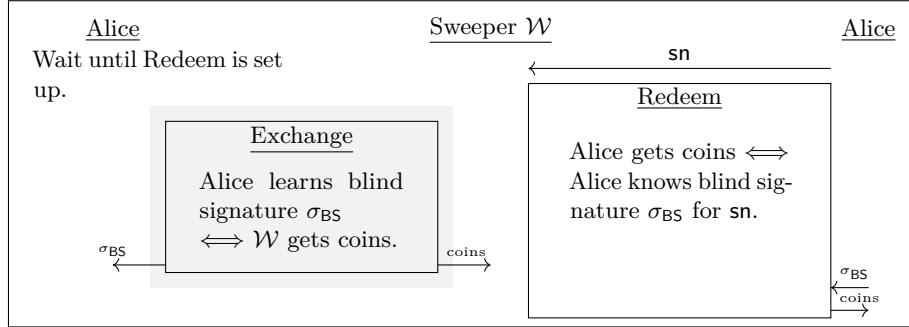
Alice

Sweeper $\mathcal{W}$

Alice

Wait until Redeem is set up.

sn

Exchange

Alice learns blind signature $\sigma_{\mathsf{BS}}$ $\iff \mathcal{W}$ gets coins.

$\sigma_{\mathsf{BS}}$

coins

Redeem

Alice gets coins $\iff$ Alice knows blind signature $\sigma_{\mathsf{BS}}$ for $\mathsf{sn}$.

$\sigma_{\mathsf{BS}}$

coins